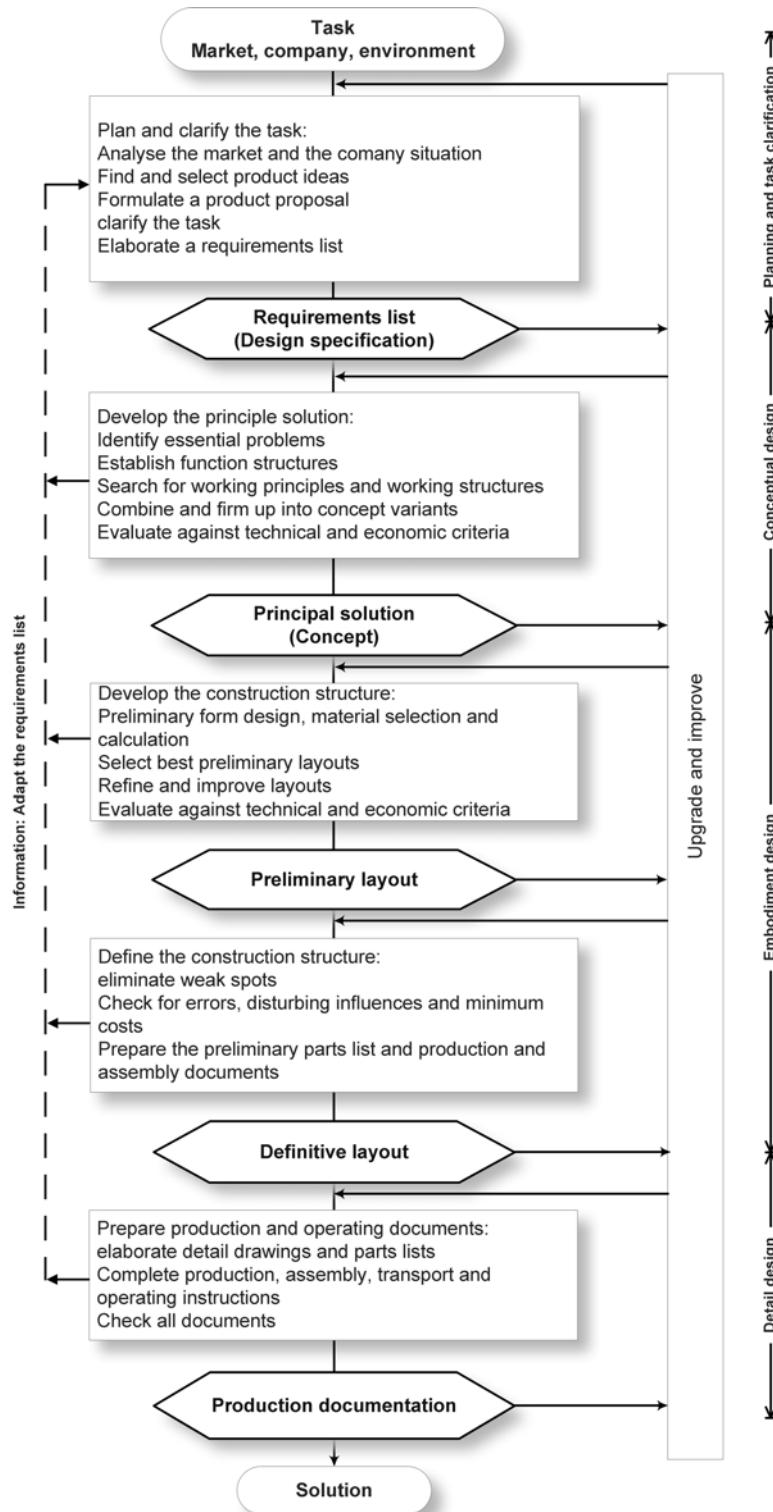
Task
Market, company, environment

Plan and clarify the task:
Analyse the market and the comany situation
Find and select product ideas
Formulate a product proposal
clarify the task
Elaborate a requirements list

Requirements list
(Design specification)

Develop the principle solution:
Identify essential problems
Establish function structures
Search for working principles and working structures
Combine and firm up into concept variants
Evaluate against technical and economic criteria

Principal solution
(Concept)

Develop the construction structure:
Preliminary form design, material selection and calculation
Select best preliminary layouts
Refine and improve layouts
Evaluate against technical and economic criteria

Preliminary layout

Define the construction structure:
eliminate weak spots
Check for errors, disturbing influences and minimum costs
Prepare the preliminary parts list and production and assembly documents

Definitive layout

Prepare production and operating documents:
elaborate detail drawings and parts lists
Complete production, assembly, transport and operating instructions
Check all documents

Production documentation

Solution

Information: Adapt the requirements list

Upgrade and improve

Planning and task clarification

Conceptual design

Embodiment design

Detail design